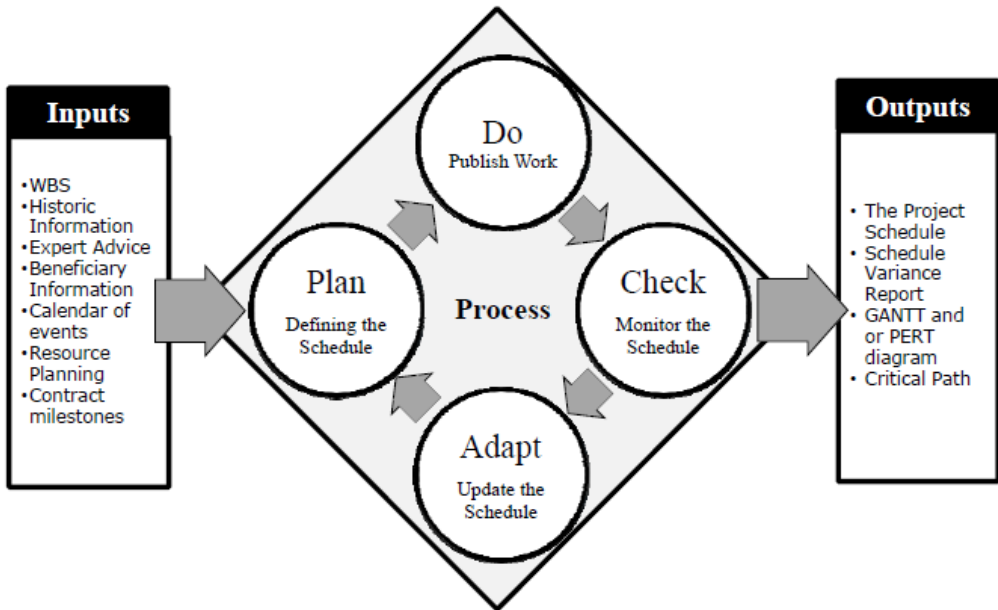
Inputs

- WBS
- Historic Information
- Expert Advice
- Beneficiary Information
- Calendar of events
- Resource Planning
- Contract milestones

Do
Publish Work

Plan
Defining the Schedule

Process

Check
Monitor the Schedule

Adapt
Update the Schedule

Outputs

- The Project Schedule
- Schedule Variance Report
- GANTT and or PERT diagram
- Critical Path